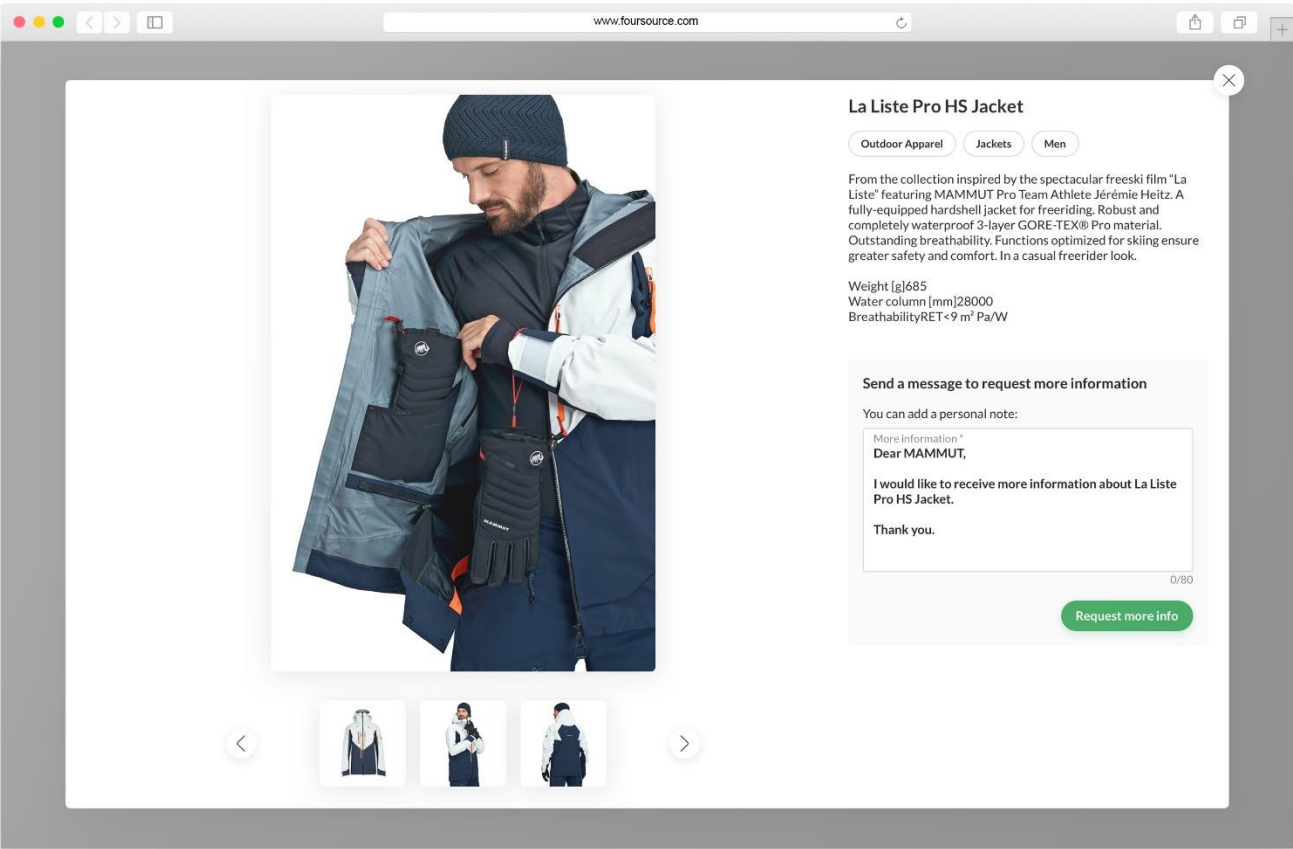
www.foursource.com

La Liste Pro HS Jacket

Outdoor Apparel
Jackets
Men

From the collection inspired by the spectacular freeski film "La Liste" featuring MAMMUT Pro Team Athlete Jérémie Heitz. A fully-equipped hardshell jacket for freeriding. Robust and completely waterproof 3-layer GORE-TEX® Pro material. Outstanding breathability. Functions optimized for skiing ensure greater safety and comfort. In a casual freerider look.

Weight [g]685
Water column [mm]28000
BreathabilityRET<9 m² Pa/W

Send a message to request more information

You can add a personal note:

More information *
Dear MAMMUT,

I would like to receive more information about La Liste Pro HS Jacket.

Thank you.

0/80

Request more info

MAMMUT